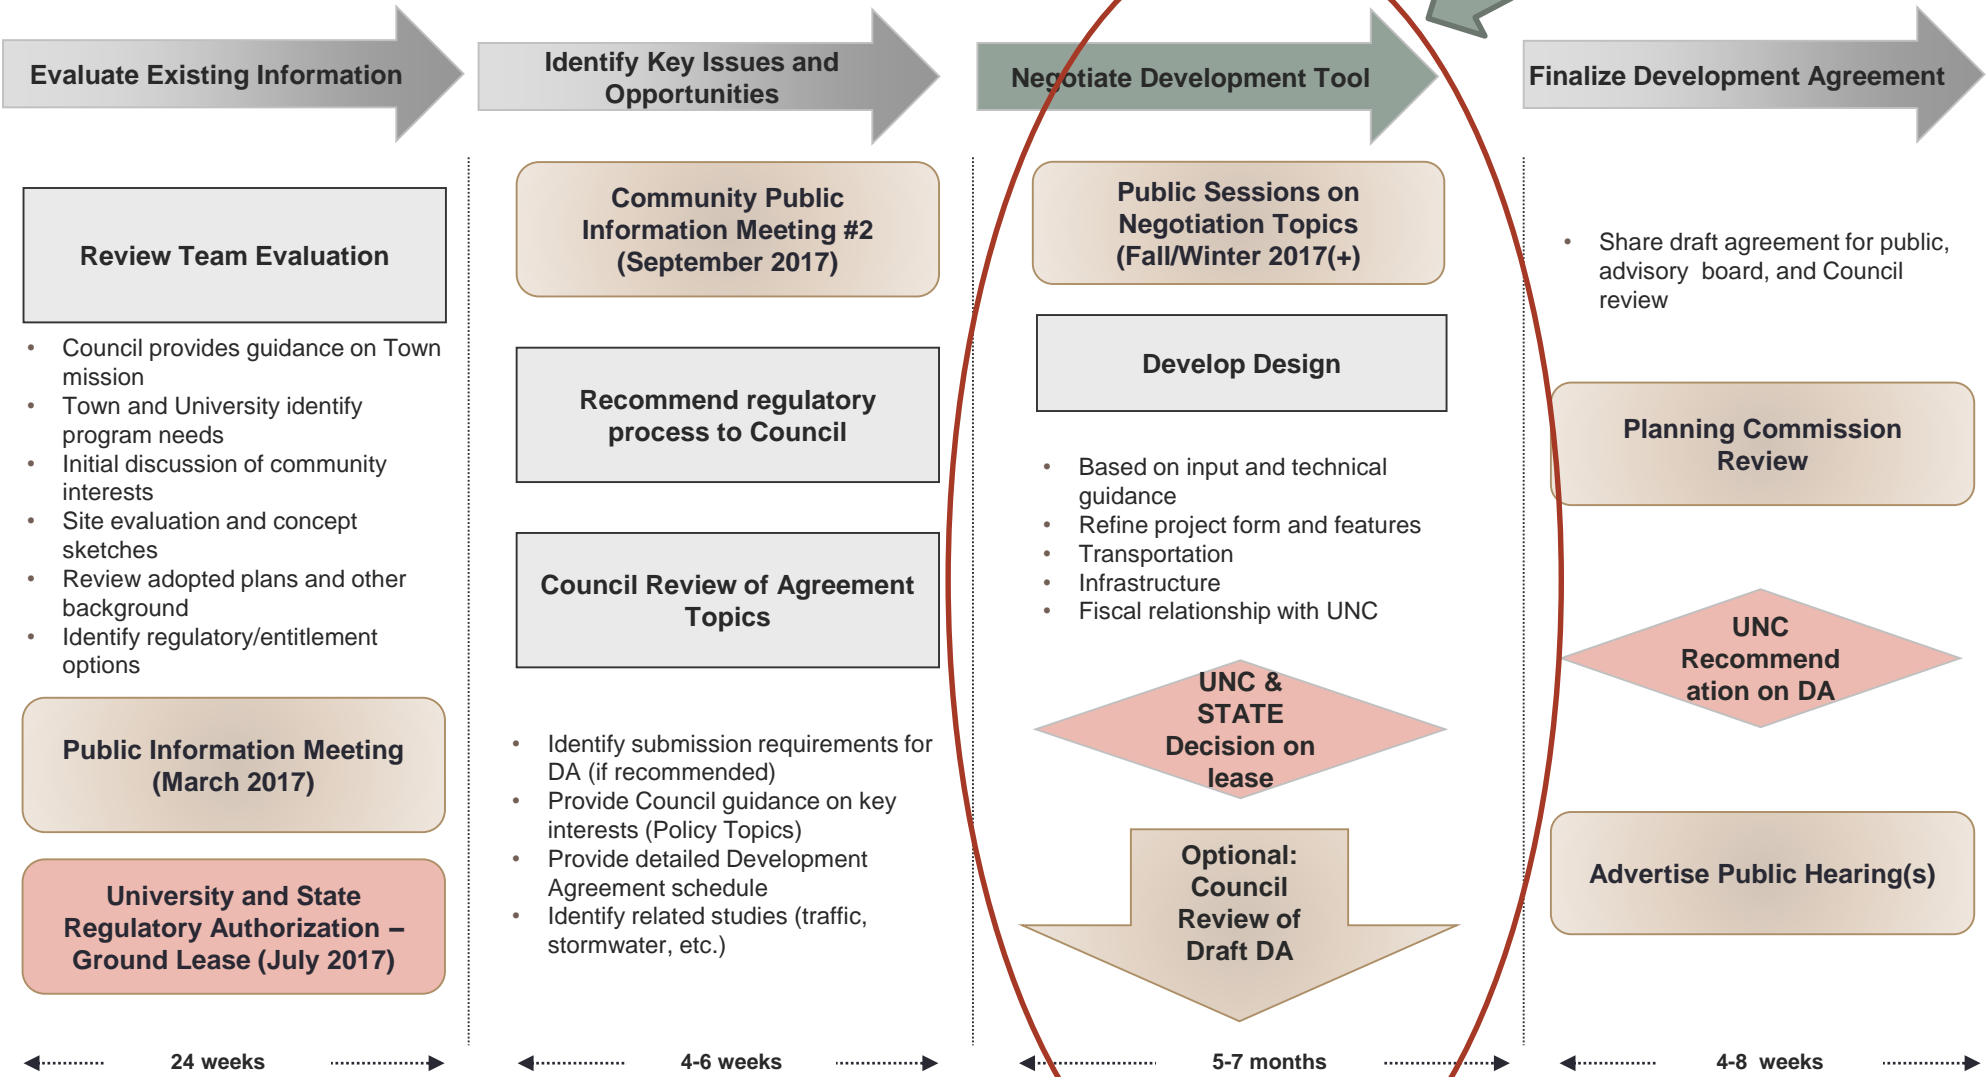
Evaluate Existing Information

Review Team Evaluation

- Council provides guidance on Town mission
- Town and University identify program needs
- Initial discussion of community interests
- Site evaluation and concept sketches
- Review adopted plans and other background
- Identify regulatory/entitlement options

Public Information Meeting (March 2017)

University and State Regulatory Authorization – Ground Lease (July 2017)

24 weeks

Identify Key Issues and Opportunities

Community Public Information Meeting #2 (September 2017)

Recommend regulatory process to Council

Council Review of Agreement Topics

- Identify submission requirements for DA (if recommended)
- Provide Council guidance on key interests (Policy Topics)
- Provide detailed Development Agreement schedule
- Identify related studies (traffic, stormwater, etc.)

4-6 weeks

Negotiate Development Tool

Public Sessions on Negotiation Topics (Fall/Winter 2017(+)

Develop Design

- Based on input and technical guidance
- Refine project form and features
- Transportation
- Infrastructure
- Fiscal relationship with UNC

UNC & STATE Decision on lease

Optional: Council Review of Draft DA

5-7 months

Finalize Development Agreement

- Share draft agreement for public, advisory board, and Council review

Planning Commission Review

UNC Recommendation on DA

Advertise Public Hearing(s)

4-8 weeks